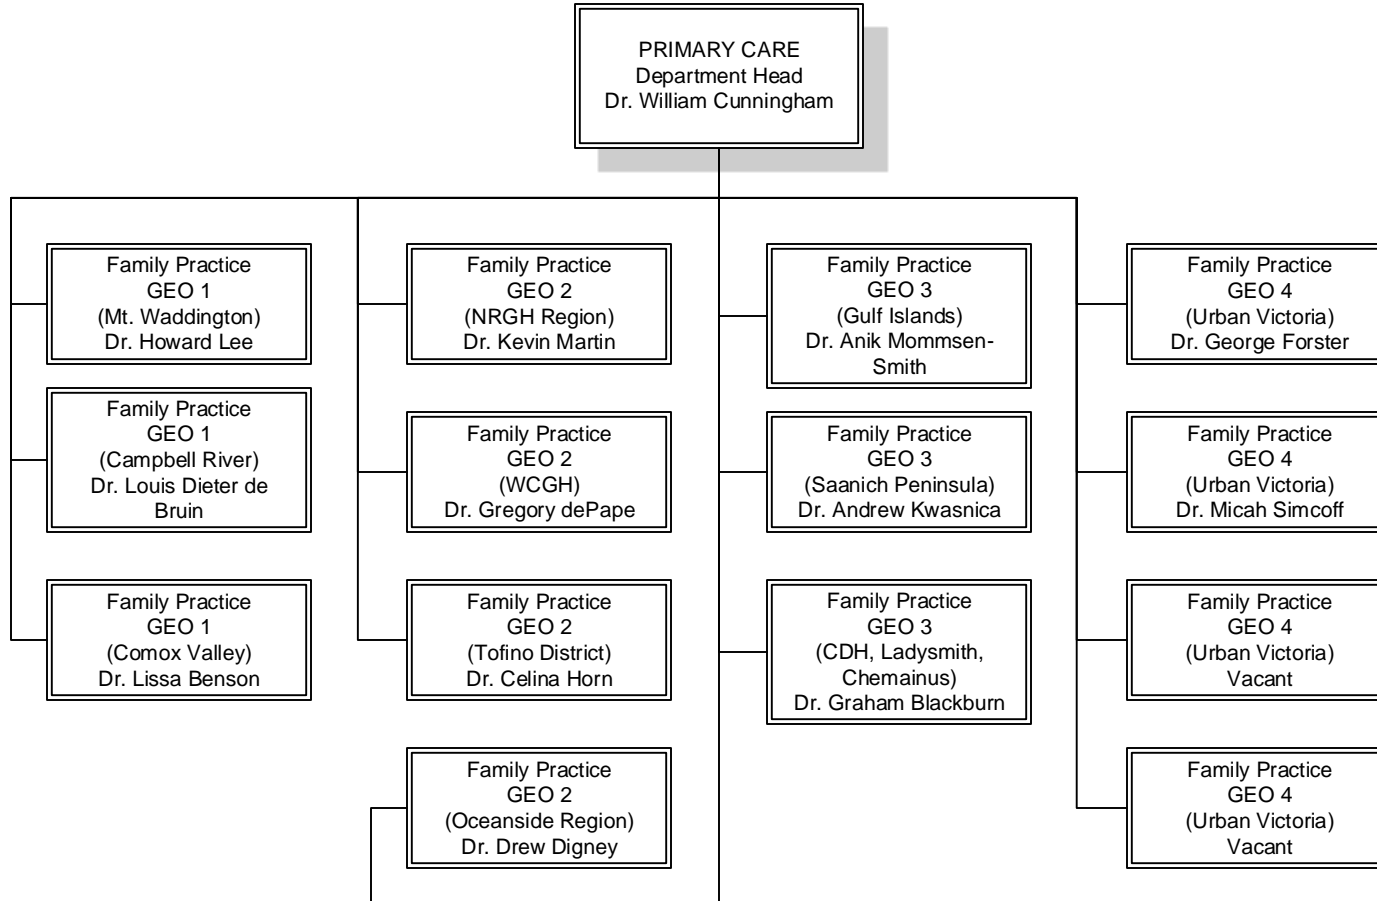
PRIMARY CARE
Department Head
Dr. William Cunningham

Family Practice
GEO 1
(Mt. Waddington)
Dr. Howard Lee

Family Practice
GEO 1
(Campbell River)
Dr. Louis Dieter de Bruin

Family Practice
GEO 1
(Comox Valley)
Dr. Lissa Benson

Family Practice
GEO 2
(NRGH Region)
Dr. Kevin Martin

Family Practice
GEO 2
(WCGH)
Dr. Gregory dePape

Family Practice
GEO 2
(Tofino District)
Dr. Celina Horn

Family Practice
GEO 2
(Oceanside Region)
Dr. Drew Digney

Family Practice
GEO 3
(Gulf Islands)
Dr. Anik Mommsen-Smith

Family Practice
GEO 3
(Saanich Peninsula)
Dr. Andrew Kwasnica

Family Practice
GEO 3
(CDH, Ladysmith, Chemainus)
Dr. Graham Blackburn

Family Practice
GEO 4
(Urban Victoria)
Dr. George Forster

Family Practice
GEO 4
(Urban Victoria)
Dr. Micah Simcoff

Family Practice
GEO 4
(Urban Victoria)
Vacant

Family Practice
GEO 4
(Urban Victoria)
Vacant